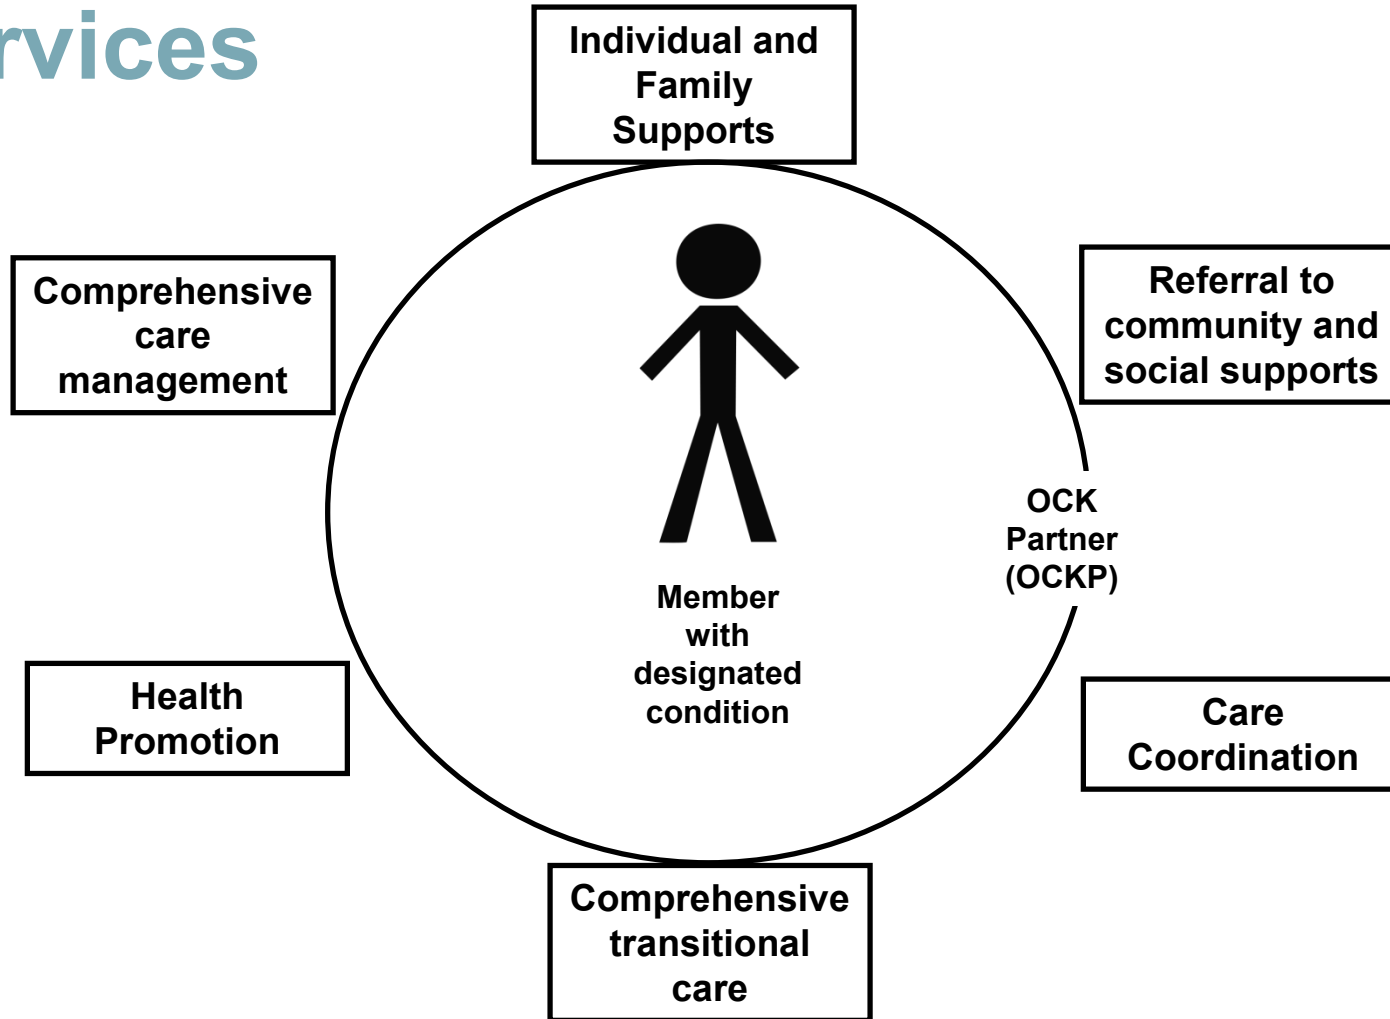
rvices

Individual and Family Supports

Comprehensive care management

Referral to community and social supports

OCK Partner (OCKP)

Member with designated condition

Health Promotion

Care Coordination

Comprehensive transitional care